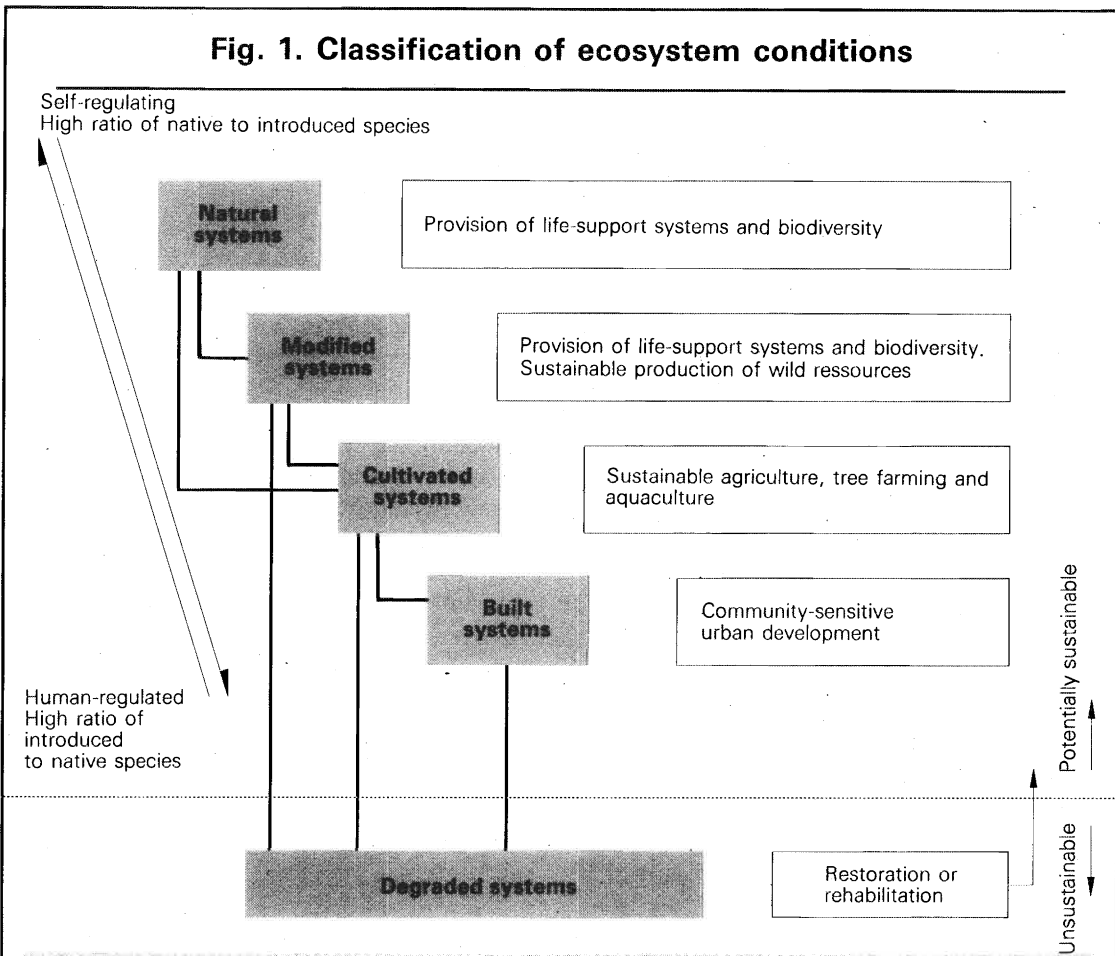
Fig. 1. Classification of ecosystem conditions

Self-regulating
High ratio of native to introduced species

Natural systems

Provision of life-support systems and biodiversity

Modified systems

Provision of life-support systems and biodiversity. Sustainable production of wild ressources

Cultivated systems

Sustainable agriculture, tree farming and aquaculture

Built systems

Community-sensitive urban development

Human-regulated
High ratio of introduced to native species

Potentially sustainable

Unsustainable

Degraded systems

Restoration or rehabilitation